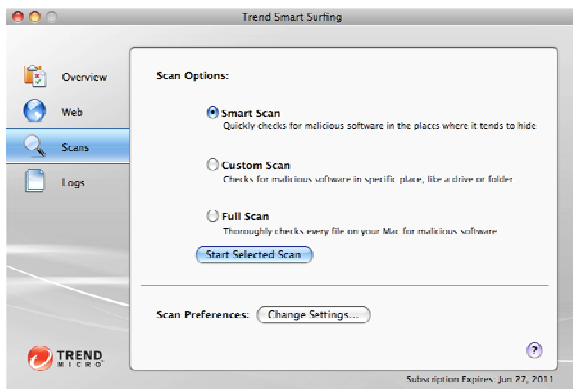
Trend Smart Surfing

Overview

Web

Scans

Logs

Scan Options:

Smart Scan
Quickly checks for malicious software in the places where it tends to hide

Custom Scan
Checks for malicious software in specific place, like a drive or folder

Full Scan
Thoroughly checks every file on your Mac for malicious software

Start Selected Scan

Scan Preferences: Change Settings...

TREND MICRO

?

Subscription Expires: Jun 27, 2011